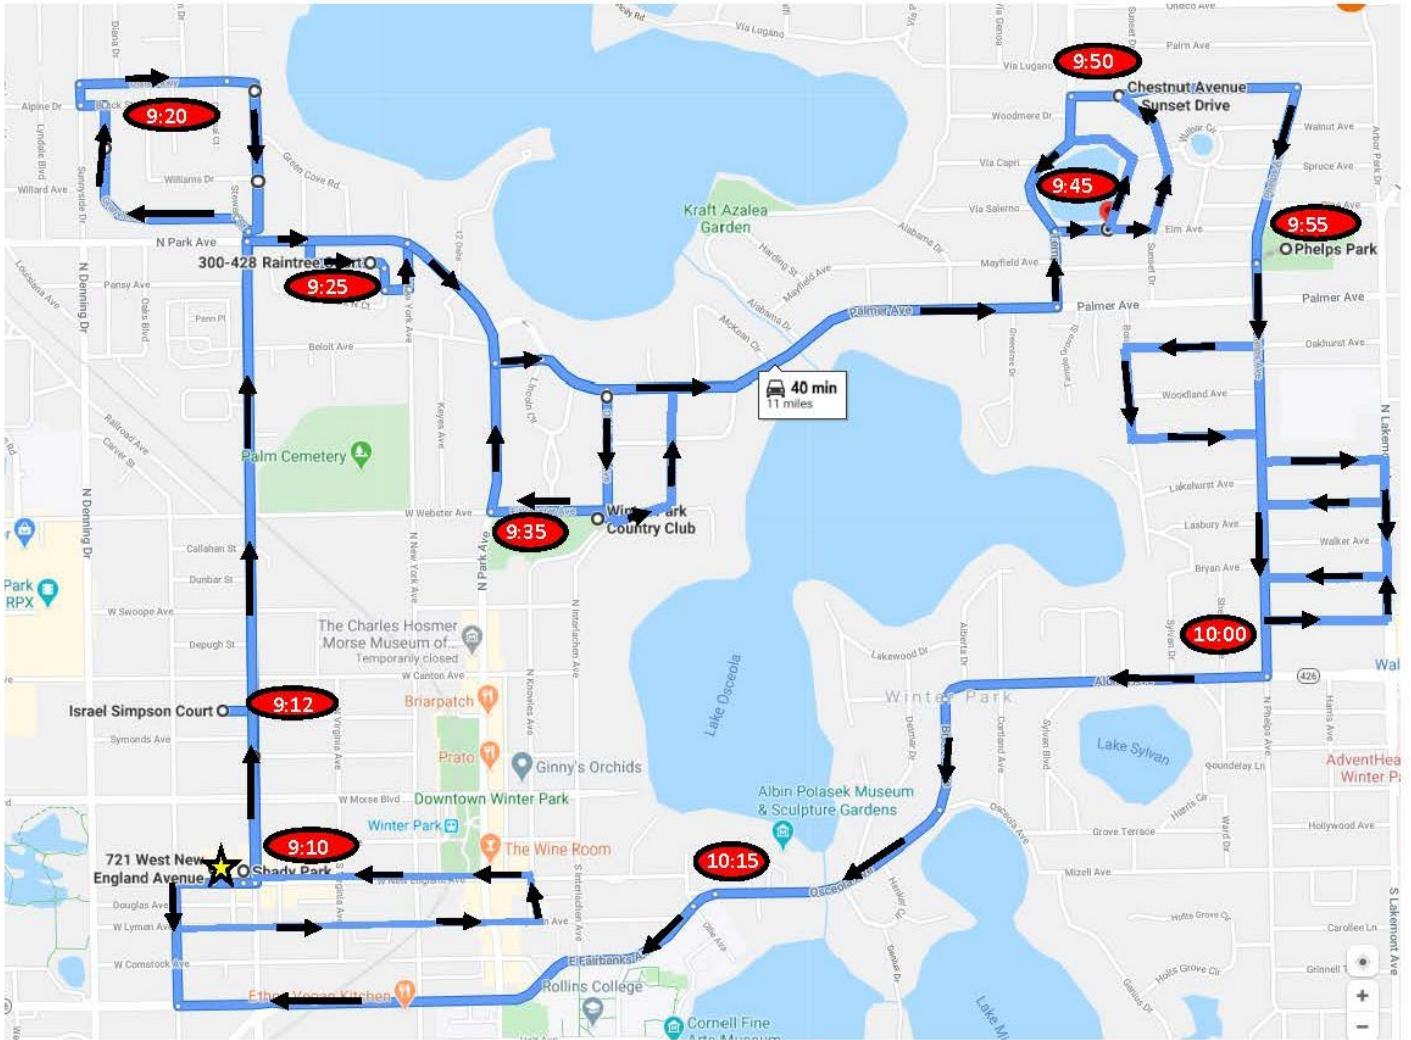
9:20
9:25
300-428 Raintree Court
9:35
Winter Park Country Club
9:50
Chestnut Avenue
Sunset Drive
9:45
9:55
Phelps Park
10:00
10:15
9:12
Israel Simpson Court
9:10
721 West New England Avenue
Shady Park
40 min
11 miles
Kraft Azalea Garden
Palm Cemetery
The Charles Hosmer Morse Museum of...
Temporarily closed
Briarpatch
Prato
Ginny's Orchids
Downtown Winter Park
Winter Park
The Wine Room
Albin Polasek Museum & Sculpture Gardens
Rollins College
Cornell Fine Arts Museum
Ethos Vegan Kitchen
Lake Osceola
Lake Sylvan
Winter Park
AdventHealth Winter Park
Park RPX
N Park Ave
Palmer Ave
Via Lugano
Palm Ave
Woodmere Dr
Via Capri
Via Salerno
Elm Ave
Mayfield Ave
Walnut Ave
Spruce Ave
Oakhurst Ave
Woodland Ave
Lakehurst Ave
Lasbury Ave
Walker Ave
Bryan Ave
Lakewood Dr
Alpine Dr
Willard Ave
Williams Dr
Pansy Ave
Penn Pl
Beloit Ave
W Webster Ave
Callahan St
Dunbar St
W Swoope Ave
Depugh St
W Canton Ave
Symonds Ave
W Morse Blvd
Douglas Ave
W Lyman Ave
W Comstock Ave
E Fairbanks Ave
Osceola Ave
Grove Terrace
Mizell Ave
Hollywood Ave
Carolee Ln
Grinnell
S Lakemont Ave
N Lakemont
N Denning Dr
Green Cove Rd
Alabama Dr
Harding St
McKean Cir
Keyes Ave
N New York Ave
N Interlachen Ave
N Knowles Ave
Virginia Ave
Wal
426
+
−